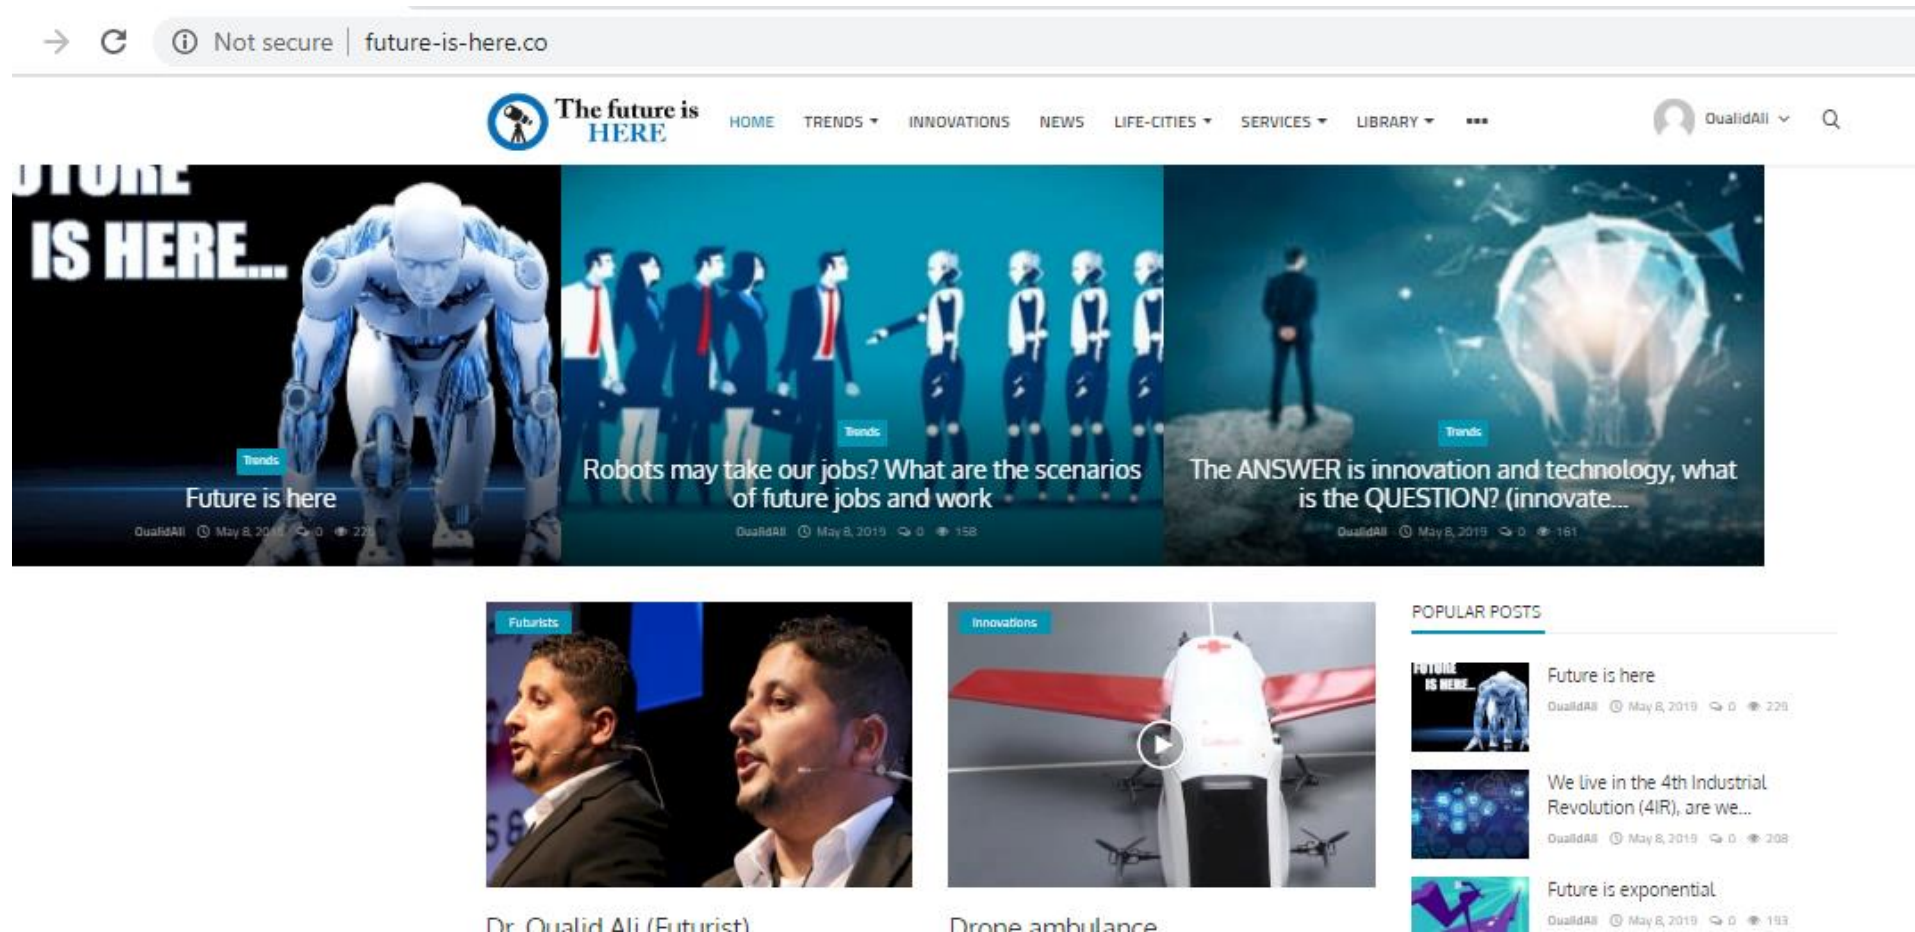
Not secure | future-is-here.co

The future is HERE

HOME TRENDS INNOVATIONS NEWS LIFE-CITIES SERVICES LIBRARY •••

OualidAli

FUTURE IS HERE...

Trends

Future is here

OualidAli May 8, 2019 0 229

Trends

Robots may take our jobs? What are the scenarios of future jobs and work

OualidAli May 8, 2019 0 158

Trends

The ANSWER is innovation and technology, what is the QUESTION? (innovate...

OualidAli May 8, 2019 0 161

Futurists

Dr. Oualid Ali (Futurist)

Innovations

Drone ambulance

POPULAR POSTS

Future is here

OualidAli May 8, 2019 0 229

We live in the 4th Industrial Revolution (4IR), are we...

OualidAli May 8, 2019 0 208

Future is exponential

OualidAli May 8, 2019 0 193